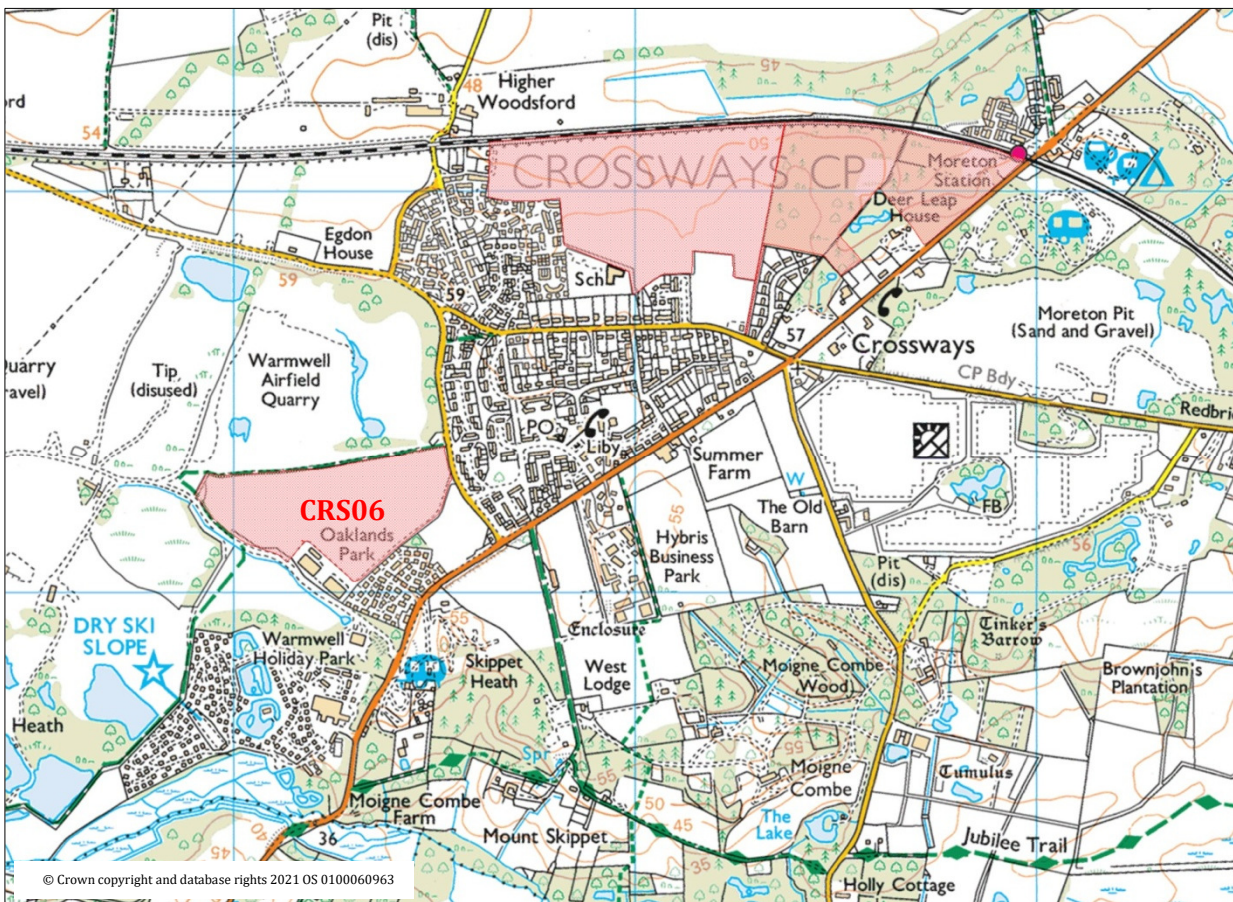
Pit (dis)
ord
48
Higher Woodsford
54
45
CROSSWAYS CP
50
Moreton Station
Deer Leap House
Egdon House
59
Sch
59
57
Moreton Pit (Sand and Gravel)
Crossways
Quarry
ravel)
Tip (disused)
Warmwell Airfield Quarry
CP Bdy
Redbrid
PO
Liby
Summer Farm
W
The Old Barn
FB
CRS06
Oaklands Park
55
Hybris Business Park
56
Pit (dis)
DRY SKI SLOPE
Warmwell Holiday Park
55
Enclosure
Tinker's Barrow
Skippet Heath
West Lodge
Moigne Combe Wood
Brownjohn's Plantation
Heath
55
Spr
Moigne Combe
Tumulus
55
50
Moigne Combe Farm
45
The Lake
36
Mount Skippet
Jubilee Trail
35
Holly Cottage
40
45
© Crown copyright and database rights 2021 OS 0100060963